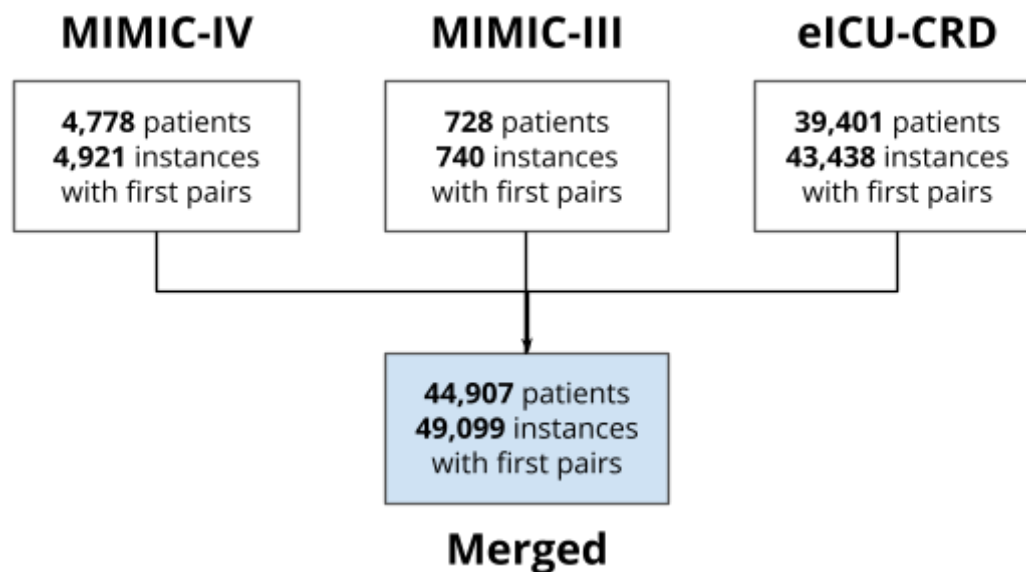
MIMIC-IV

4,778 patients
4,921 instances
with first pairs

MIMIC-III

728 patients
740 instances
with first pairs

eICU-CRD

39,401 patients
43,438 instances
with first pairs

44,907 patients
49,099 instances
with first pairs

Merged